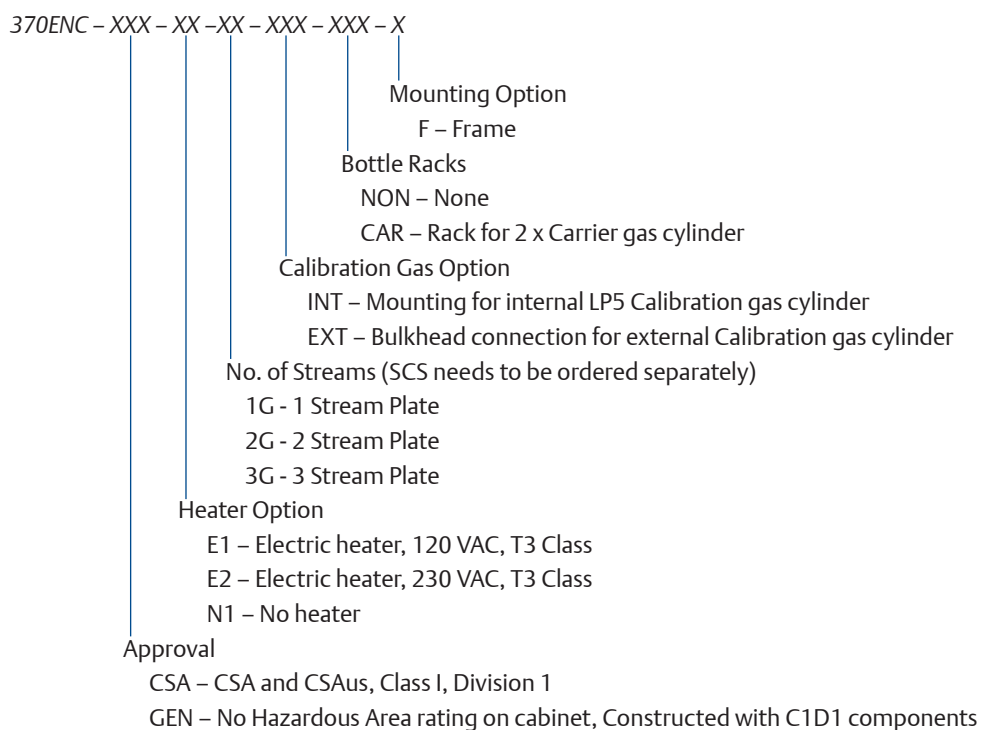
370ENC – XXX – XX –XX – XXX – XXX – X

Mounting Option
F – Frame

Bottle Racks
NON – None
CAR – Rack for 2 x Carrier gas cylinder

Calibration Gas Option
INT – Mounting for internal LP5 Calibration gas cylinder
EXT – Bulkhead connection for external Calibration gas cylinder

No. of Streams (SCS needs to be ordered separately)
1G - 1 Stream Plate
2G - 2 Stream Plate
3G - 3 Stream Plate

Heater Option
E1 – Electric heater, 120 VAC, T3 Class
E2 – Electric heater, 230 VAC, T3 Class
N1 – No heater

Approval
CSA – CSA and CSAus, Class I, Division 1
GEN – No Hazardous Area rating on cabinet, Constructed with C1D1 components